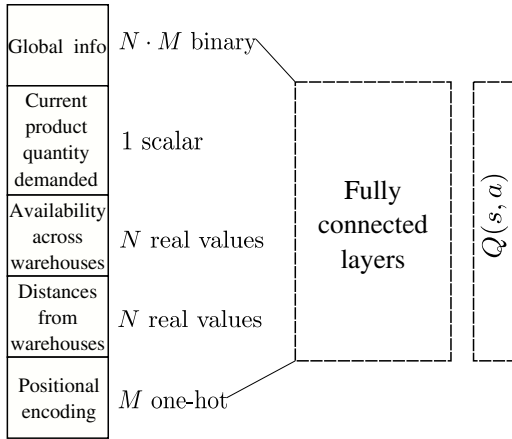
Global info $N \cdot M$ binary

Current product quantity demanded 1 scalar

Availability across warehouses $N$ real values

Distances from warehouses $N$ real values

Positional encoding $M$ one-hot

Fully connected layers

$Q(s, a)$